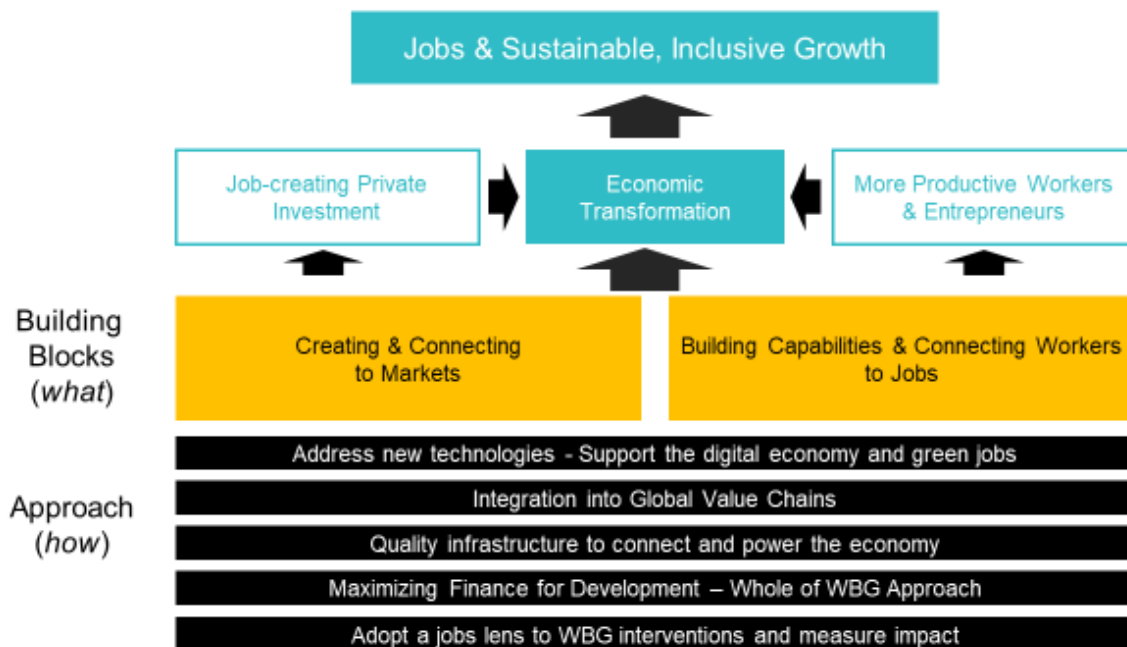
Jobs & Sustainable, Inclusive Growth

Job-creating Private Investment

Economic Transformation

More Productive Workers & Entrepreneurs

Building Blocks (*what*)

Creating & Connecting to Markets

Building Capabilities & Connecting Workers to Jobs

Approach (*how*)

Address new technologies - Support the digital economy and green jobs

Integration into Global Value Chains

Quality infrastructure to connect and power the economy

Maximizing Finance for Development – Whole of WBG Approach

Adopt a jobs lens to WBG interventions and measure impact